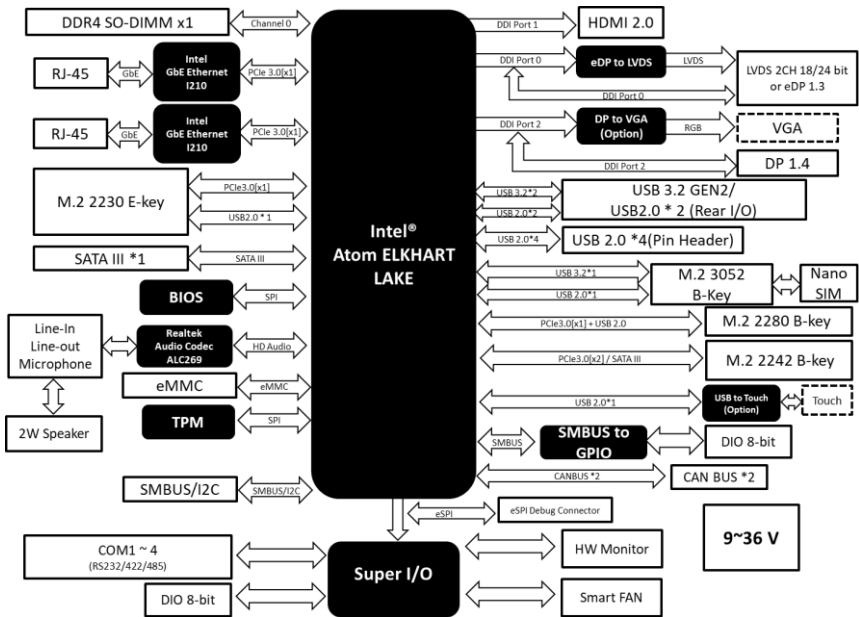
DDR4 SO-DIMM x1
Channel 0
RJ-45
GbE
Intel GbE Ethernet I210
PCIe 3.0[x1]
RJ-45
GbE
Intel GbE Ethernet I210
PCIe 3.0[x1]
M.2 2230 E-key
PCIe3.0[x1]
USB2.0 * 1
SATA III *1
SATA III
BIOS
SPI
Line-In
Line-out
Microphone
Realtek Audio Codec ALC269
HD Audio
eMMC
eMMC
2W Speaker
TPM
SPI
SMBUS/I2C
SMBUS/I2C
Intel®
Atom ELKHART LAKE
DDI Port 1
HDMI 2.0
DDI Port 0
eDP to LVDS
LVDS
LVDS 2CH 18/24 bit or eDP 1.3
DDI Port 0
DDI Port 2
DP to VGA (Option)
RGB
VGA
DDI Port 2
DP 1.4
USB 3.2*2
USB 2.0*2
USB 3.2 GEN2/ USB2.0 * 2 (Rear I/O)
USB 2.0*4
USB 2.0 *4(Pin Header)
USB 3.2*1
USB 2.0*1
M.2 3052 B-Key
Nano SIM
PCIe3.0[x1] + USB 2.0
M.2 2280 B-key
PCIe3.0[x2] / SATA III
M.2 2242 B-key
USB 2.0*1
USB to Touch (Option)
Touch
SMBUS
SMBUS to GPIO
DIO 8-bit
CANBUS *2
CAN BUS *2
eSPI
eSPI Debug Connector
9~36 V
COM1 ~ 4
(RS232/422/485)
Super I/O
HW Monitor
DIO 8-bit
Smart FAN